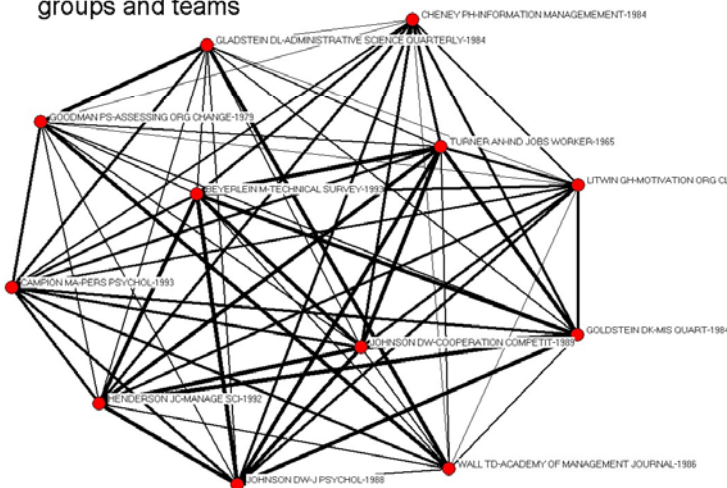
groups and teams

CHENEY PH-INFORMATION MANAGEMEMENT-1984

GLADSTEIN DL-ADMINISTRATIVE SCIENCE QUARTERLY-1984

GOODMAN PS-ASSESSING ORG CHANGE-1979

TURNER AN-IND JOBS WORKER-1965

LITWIN GH-MOTIVATION ORG CL

BEYERLEIN M-TECHNICAL SURVEY-1993

CAMPION MA-PERS PSYCHOL-1993

GOLDSTEIN DK-MIS QUART-1984

JOHNSON DW-COOPERATION COMPETIT-1989

HENDERSON JC-MANAGE SCI-1992

WALL TD-ACADEMY OF MANAGEMENT JOURNAL-1986

JOHNSON DW-J PSYCHOL-1988